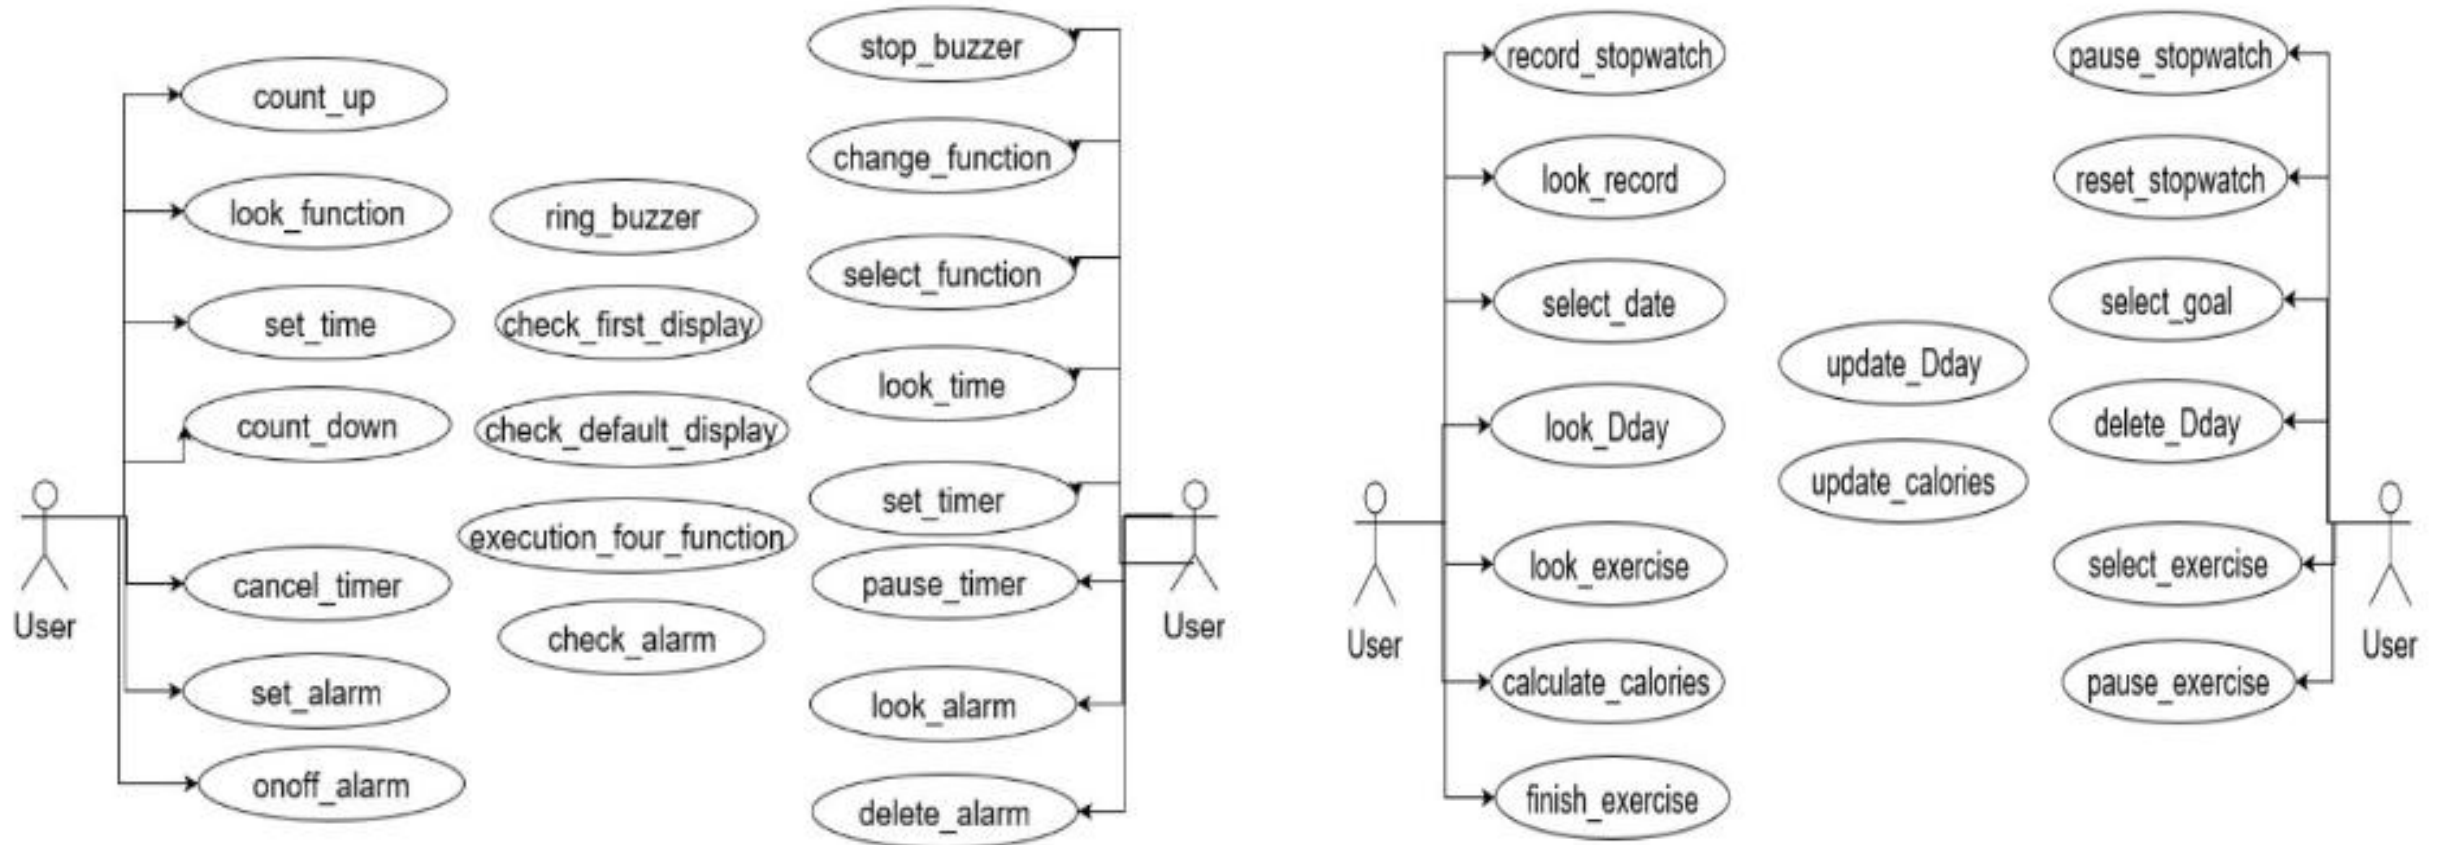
count_up
look_function
set_time
count_down
User
cancel_timer
set_alarm
onoff_alarm

ring_buzzer
check_first_display
check_default_display
execution_four_function
check_alarm

stop_buzzer
change_function
select_function
look_time
set_timer
pause_timer
look_alarm
delete_alarm
User

record_stopwatch
look_record
select_date
look_Dday
User
look_exercise
calculate_calories
finish_exercise

update_Dday
update_calories

pause_stopwatch
reset_stopwatch
select_goal
delete_Dday
select_exercise
pause_exercise
User